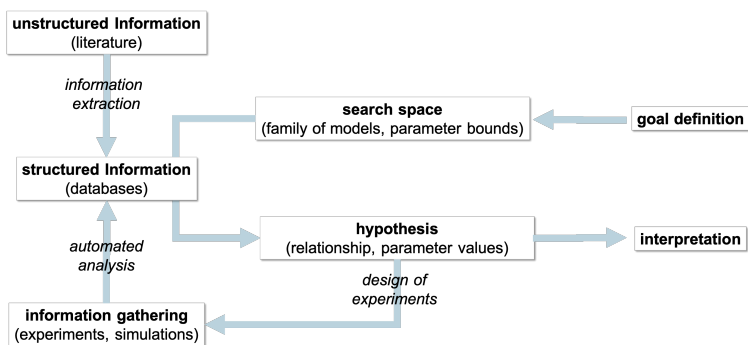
unstructured Information
(literature)

information extraction

search space
(family of models, parameter bounds)

goal definition

structured Information
(databases)

hypothesis
(relationship, parameter values)

interpretation

automated analysis

design of experiments

information gathering
(experiments, simulations)